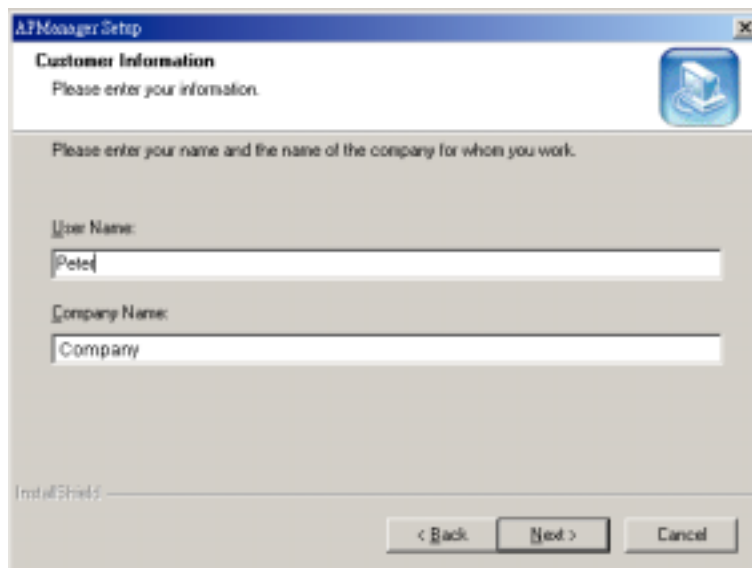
APManager Setup

Customer Information

Please enter your information.

Please enter your name and the name of the company for whom you work.

User Name:

Peter

Company Name:

Company

InstallShield

< Back

Next >

Cancel